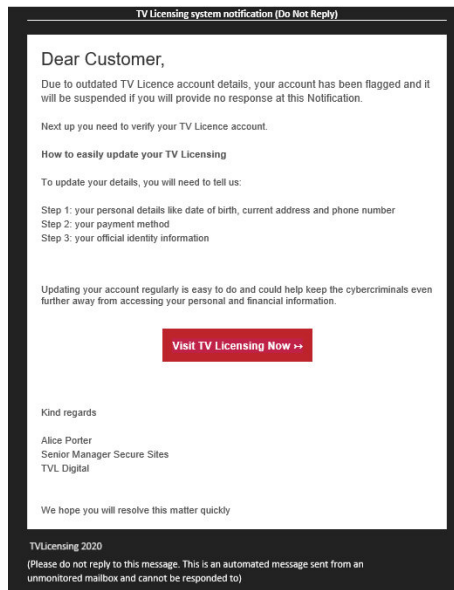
TV Licensing system notification (Do Not Reply)

Dear Customer,

Due to outdated TV Licence account details, your account has been flagged and it will be suspended if you will provide no response at this Notification.

Next up you need to verify your TV Licence account.

How to easily update your TV Licensing

To update your details, you will need to tell us:

Step 1: your personal details like date of birth, current address and phone number
Step 2: your payment method
Step 3: your official identity information

Updating your account regularly is easy to do and could help keep the cybercriminals even further away from accessing your personal and financial information.

Visit TV Licensing Now ↣

Kind regards

Alice Porter
Senior Manager Secure Sites
TVL Digital

We hope you will resolve this matter quickly

TVLicensing 2020

(Please do not reply to this message. This is an automated message sent from an unmonitored mailbox and cannot be responded to)